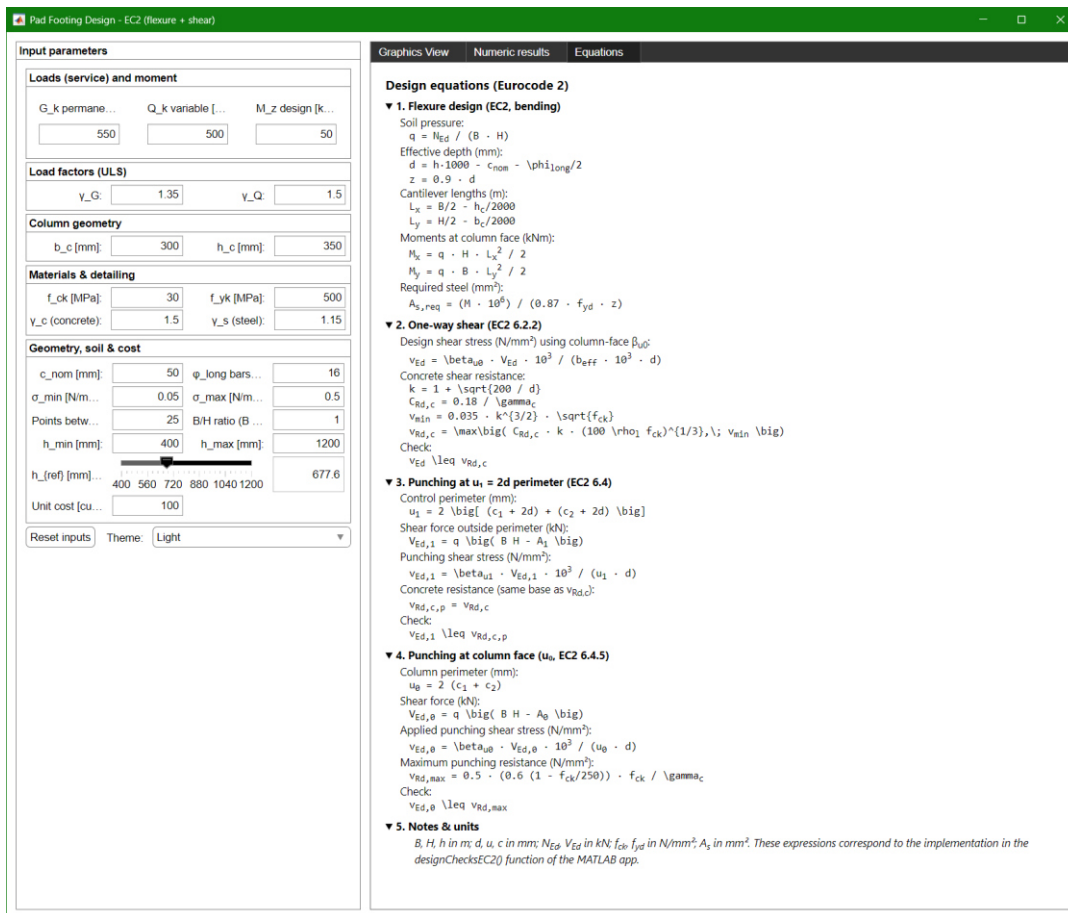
Pad Footing Design - EC2 (flexure + shear)

Input parameters

Loads (service) and moment

G_k permane... Q_k variable [... M_z design [k...

550 500 50

Load factors (ULS)

γ_G: 1.35 γ_Q: 1.5

Column geometry

b_c [mm]: 300 h_c [mm]: 350

Materials & detailing

f_ck [MPa]: 30 f_yk [MPa]: 500

γ_c (concrete): 1.5 γ_s (steel): 1.15

Geometry, soil & cost

c_nom [mm]: 50 φ_long bars... 16

σ_min [N/m... 0.05 σ_max [N/m... 0.5

Points betw... 25 B/H ratio (B ... 1

h_min [mm]: 400 h_max [mm]: 1200

h_{ref} [mm]... 400 560 720 880 1040 1200 677.6

Unit cost [cu... 100

Reset inputs Theme: Light

Graphics View Numeric results Equations

Design equations (Eurocode 2)

▼ 1. Flexure design (EC2, bending)

Soil pressure:
q = $N_{Ed}$ / (B · H)
Effective depth (mm):
d = h·1000 - $c_{nom}$ - \phi$_{long}$/2
z = 0.9 · d
Cantilever lengths (m):
$L_x$ = B/2 - $h_c$/2000
$L_y$ = H/2 - $b_c$/2000
Moments at column face (kNm):
$M_x$ = q · H · $L_x^2$ / 2
$M_y$ = q · B · $L_y^2$ / 2
Required steel (mm²):
$A_{s,req}$ = (M · $10^6$) / (0.87 · $f_{yd}$ · z)

▼ 2. One-way shear (EC2 6.2.2)

Design shear stress (N/mm²) using column-face $β_{u0}$:
$v_{Ed}$ = \beta$_{u0}$ · $V_{Ed}$ · $10^3$ / ($b_{eff}$ · $10^3$ · d)
Concrete shear resistance:
k = 1 + \sqrt{200 / d}
$C_{Rd,c}$ = 0.18 / \gamma$_c$
$v_{min}$ = 0.035 · k^{3/2} · \sqrt{$f_{ck}$}
$v_{Rd,c}$ = \max\big( $C_{Rd,c}$ · k · (100 \rho$_l$ $f_{ck}$)^{1/3},\; $v_{min}$ \big)
Check:
$v_{Ed}$ \leq $v_{Rd,c}$

▼ 3. Punching at $u_1$ = 2d perimeter (EC2 6.4)

Control perimeter (mm):
$u_1$ = 2 \big[ ($c_1$ + 2d) + ($c_2$ + 2d) \big]
Shear force outside perimeter (kN):
$V_{Ed,1}$ = q \big( B H - $A_1$ \big)
Punching shear stress (N/mm²):
$v_{Ed,1}$ = \beta$_{u1}$ · $V_{Ed,1}$ · $10^3$ / ($u_1$ · d)
Concrete resistance (same base as $v_{Rd,c}$):
$v_{Rd,c,p}$ = $v_{Rd,c}$
Check:
$v_{Ed,1}$ \leq $v_{Rd,c,p}$

▼ 4. Punching at column face ($u_0$, EC2 6.4.5)

Column perimeter (mm):
$u_0$ = 2 ($c_1$ + $c_2$)
Shear force (kN):
$V_{Ed,0}$ = q \big( B H - $A_0$ \big)
Applied punching shear stress (N/mm²):
$v_{Ed,0}$ = \beta$_{u0}$ · $V_{Ed,0}$ · $10^3$ / ($u_0$ · d)
Maximum punching resistance (N/mm²):
$v_{Rd,max}$ = 0.5 · (0.6 (1 - $f_{ck}$/250)) · $f_{ck}$ / \gamma$_c$
Check:
$v_{Ed,0}$ \leq $v_{Rd,max}$

▼ 5. Notes & units

B, H, h in m; d, u, c in mm; $N_{Ed}$, $V_{Ed}$ in kN; $f_{ck}$, $f_{yd}$ in N/mm²; $A_s$ in mm². These expressions correspond to the implementation in the designChecksEC2() function of the MATLAB app.